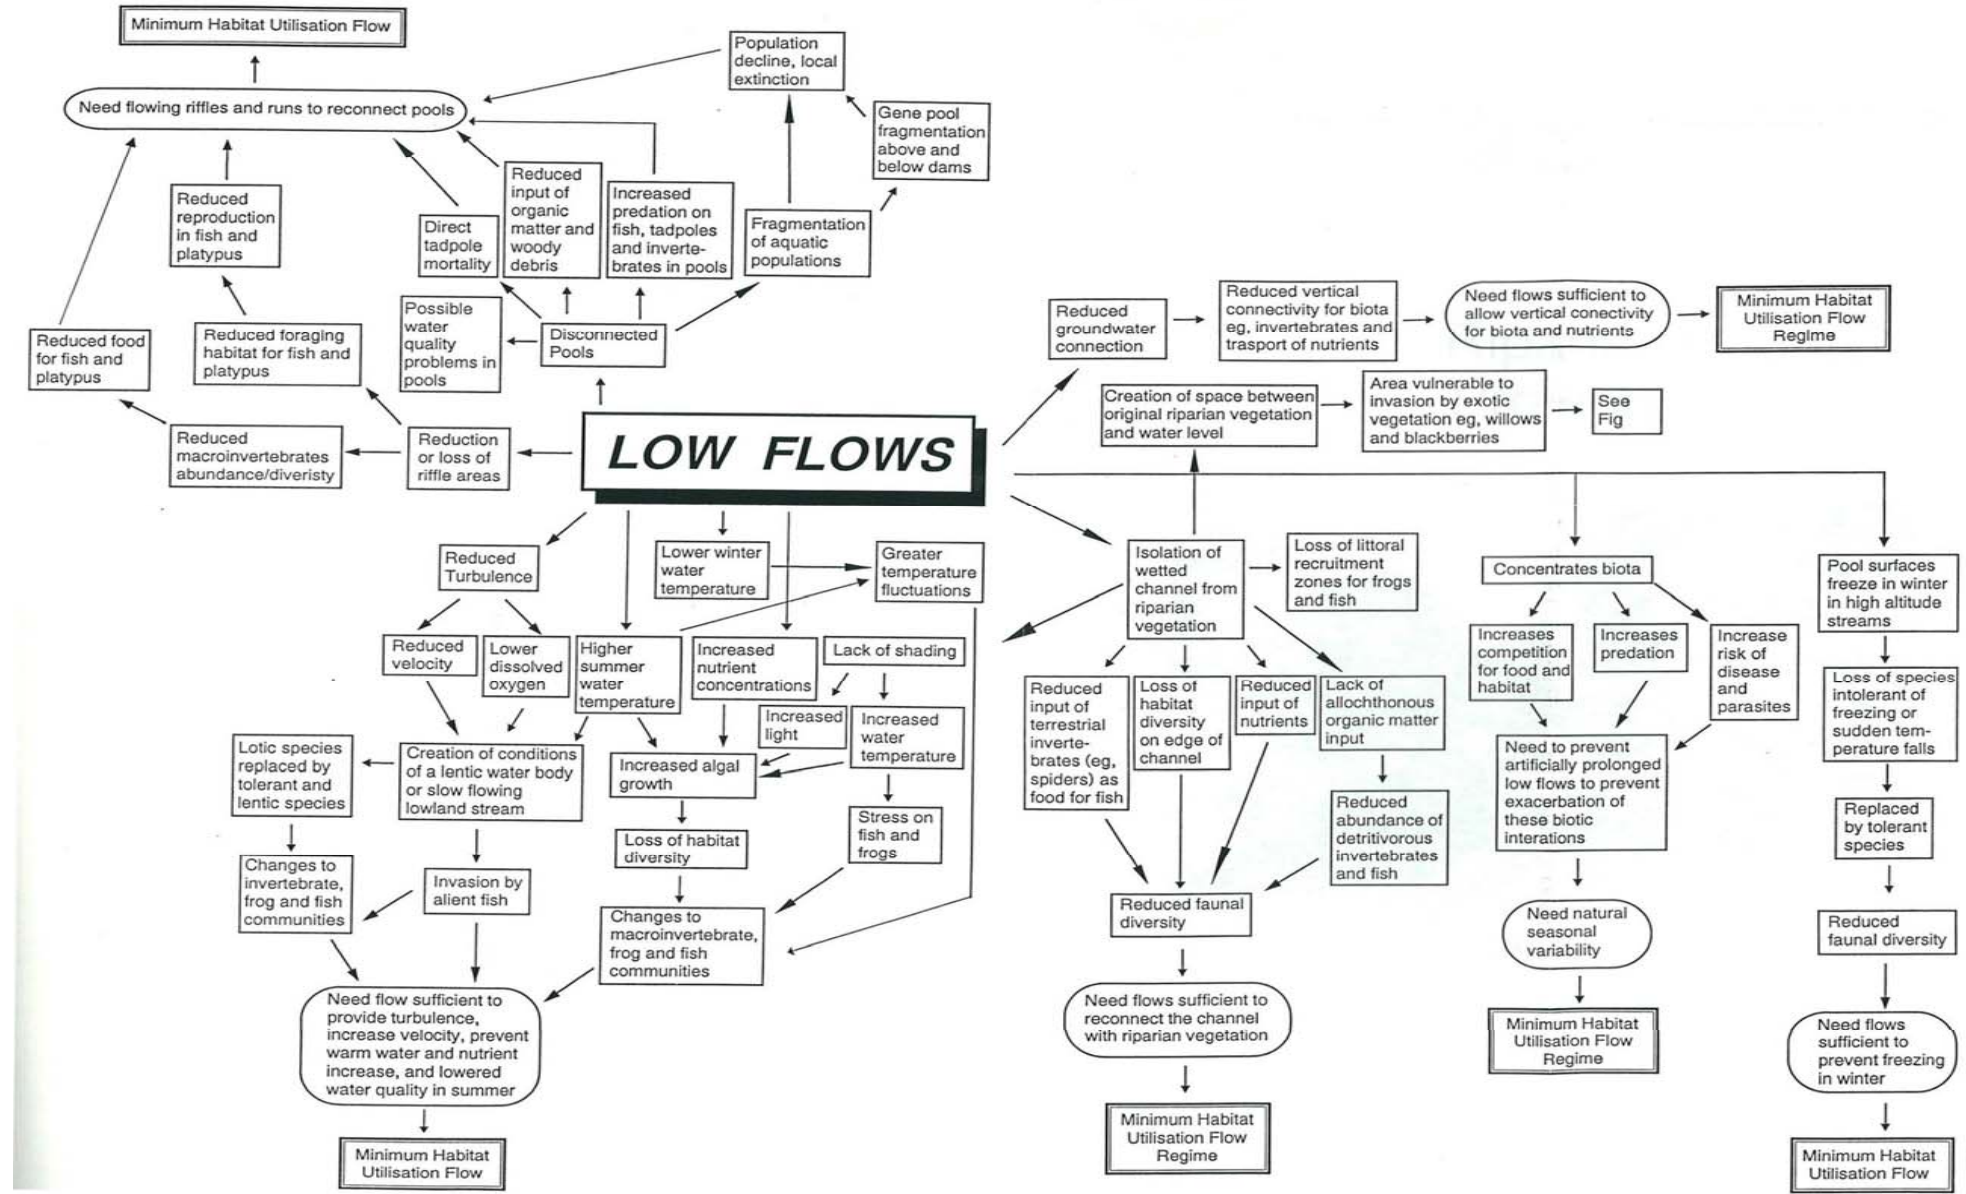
Minimum Habitat Utilisation Flow

Need flowing riffles and runs to reconnect pools

Population decline, local extinction

Gene pool fragmentation above and below dams

Reduced reproduction in fish and platypus

Direct tadpole mortality

Reduced input of organic matter and woody debris

Increased predation on fish, tadpoles and invertebrates in pools

Fragmentation of aquatic populations

Reduced food for fish and platypus

Reduced foraging habitat for fish and platypus

Possible water quality problems in pools

Disconnected Pools

Reduced groundwater connection

Reduced vertical connectivity for biota eg, invertebrates and trasport of nutrients

Need flows sufficient to allow vertical conectivity for biota and nutrients

Minimum Habitat Utilisation Flow Regime

Creation of space between original riparian vegetation and water level

Area vulnerable to invasion by exotic vegetation eg, willows and blackberries

See Fig

Reduced macroinvertebrates abundance/diveristy

Reduction or loss of riffle areas

LOW FLOWS

Reduced Turbulence

Lower winter water temperature

Greater temperature fluctuations

Isolation of wetted channel from riparian vegetation

Loss of littoral recruitment zones for frogs and fish

Concentrates biota

Pool surfaces freeze in winter in high altitude streams

Reduced velocity

Lower dissolved oxygen

Higher summer water temperature

Increased nutrient concentrations

Lack of shading

Increased light

Increased water temperature

Reduced input of terrestrial invertebrates (eg, spiders) as food for fish

Loss of habitat diversity on edge of channel

Reduced input of nutrients

Lack of allochthonous organic matter input

Increases competition for food and habitat

Increases predation

Increase risk of disease and parasites

Loss of species intolerant of freezing or sudden temperature falls

Lotic species replaced by tolerant and lentic species

Creation of conditions of a lentic water body or slow flowing lowland stream

Increased algal growth

Loss of habitat diversity

Stress on fish and frogs

Reduced abundance of detritivorous invertebrates and fish

Need to prevent artificially prolonged low flows to prevent exacerbation of these biotic interations

Replaced by tolerant species

Changes to invertebrate, frog and fish communities

Invasion by alient fish

Changes to macroinvertebrate, frog and fish communities

Reduced faunal diversity

Need natural seasonal variability

Reduced faunal diversity

Need flow sufficient to provide turbulence, increase velocity, prevent warm water and nutrient increase, and lowered water quality in summer

Need flows sufficient to reconnect the channel with riparian vegetation

Minimum Habitat Utilisation Flow Regime

Need flows sufficient to prevent freezing in winter

Minimum Habitat Utilisation Flow

Minimum Habitat Utilisation Flow Regime

Minimum Habitat Utilisation Flow